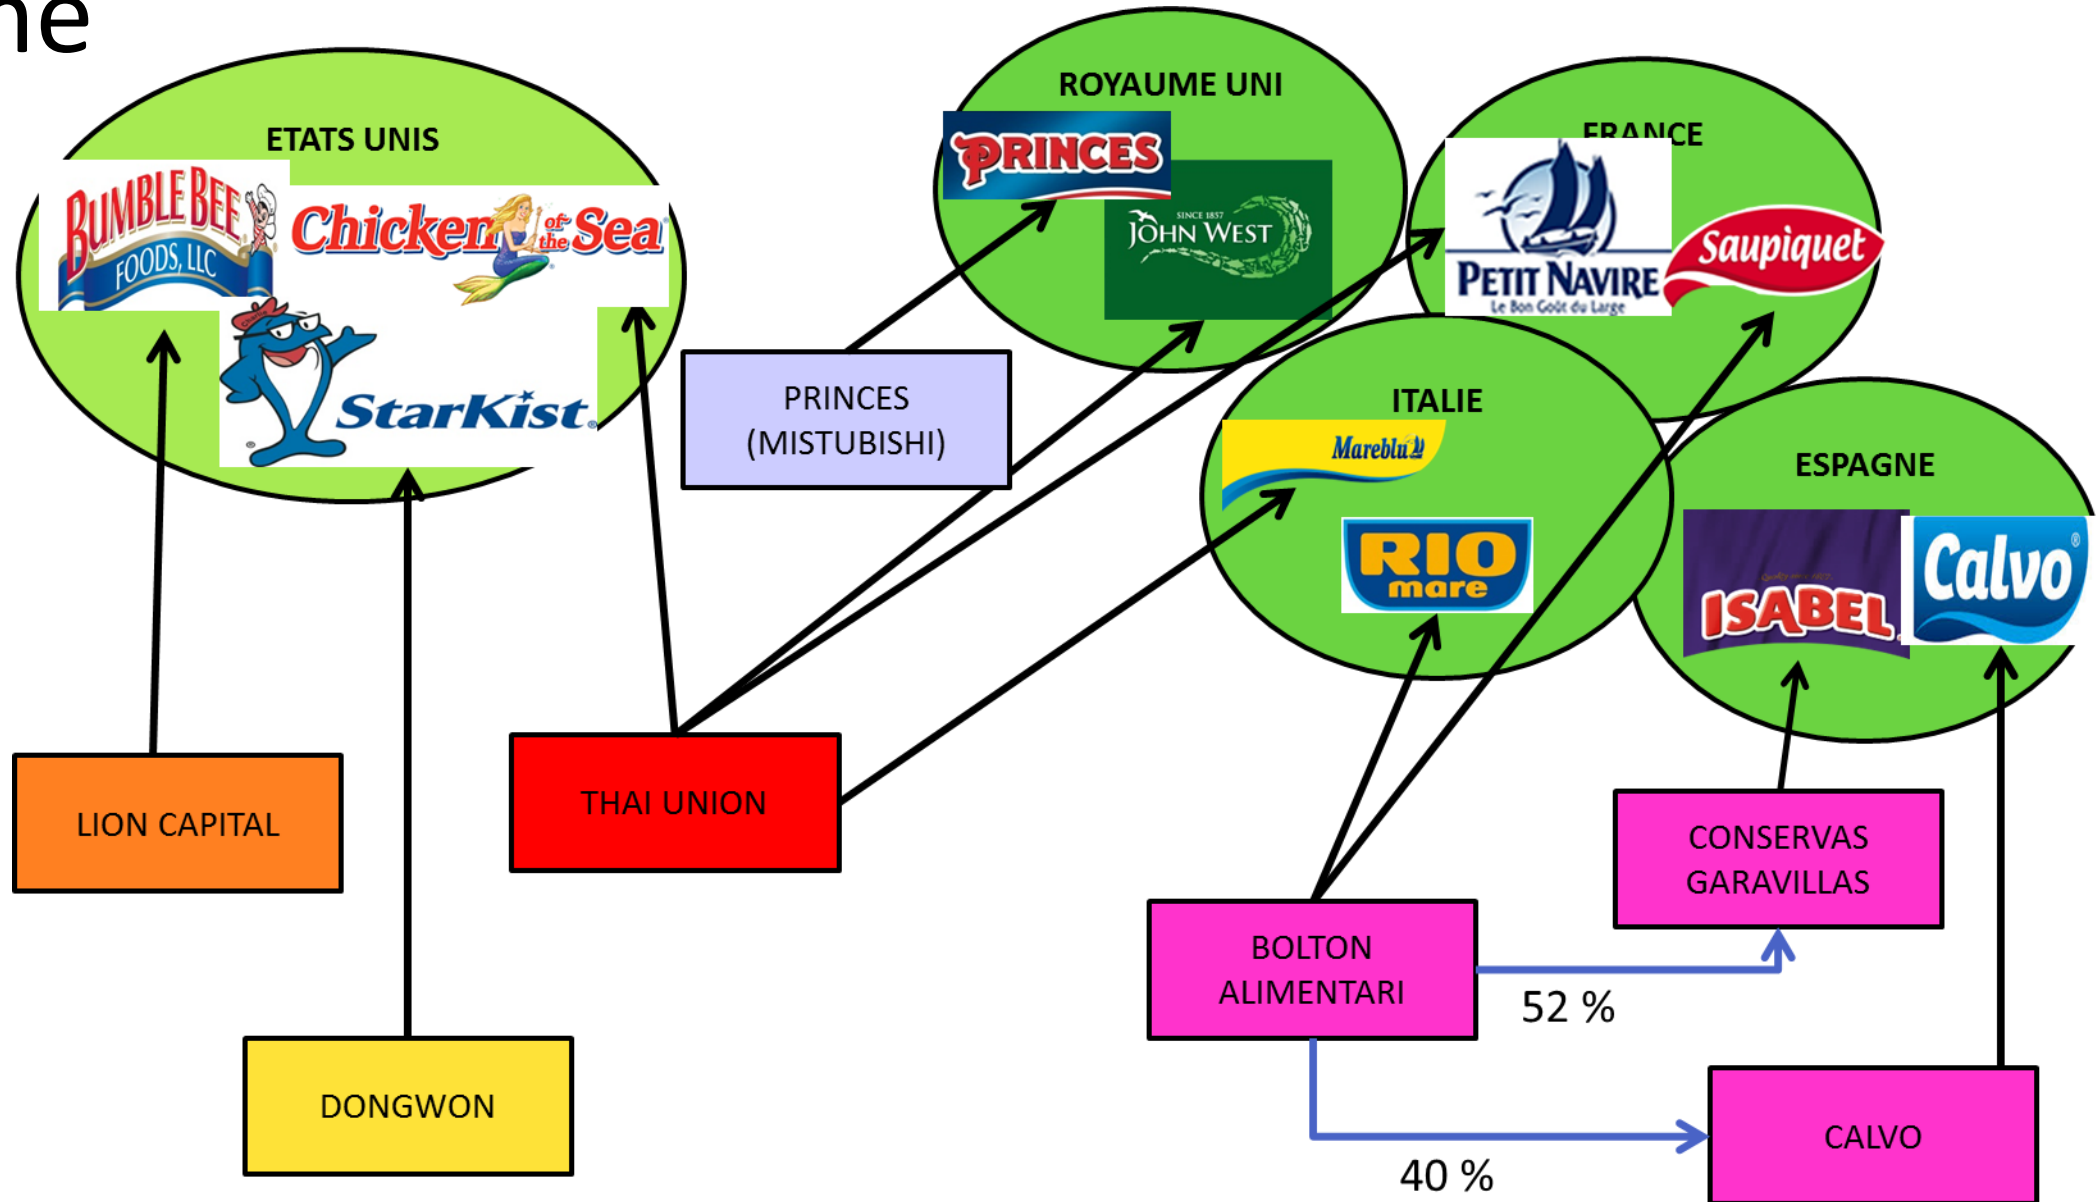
ne

ETATS UNIS
BUMBLE BEE FOODS, LLC
Chicken of the Sea
StarKist

ROYAUME UNI
PRINCES
SINCE 1857 JOHN WEST

FRANCE
PETIT NAVIRE
Le Bon Goût du Large
Saupiquet

ITALIE
Mareblu
RIO mare

ESPAGNE
ISABEL
Calvo

PRINCES (MISTUBISHI)

LION CAPITAL

THAI UNION

DONGWON

CONSERVAS GARAVILLAS

BOLTON ALIMENTARI

52 %

40 %

CALVO